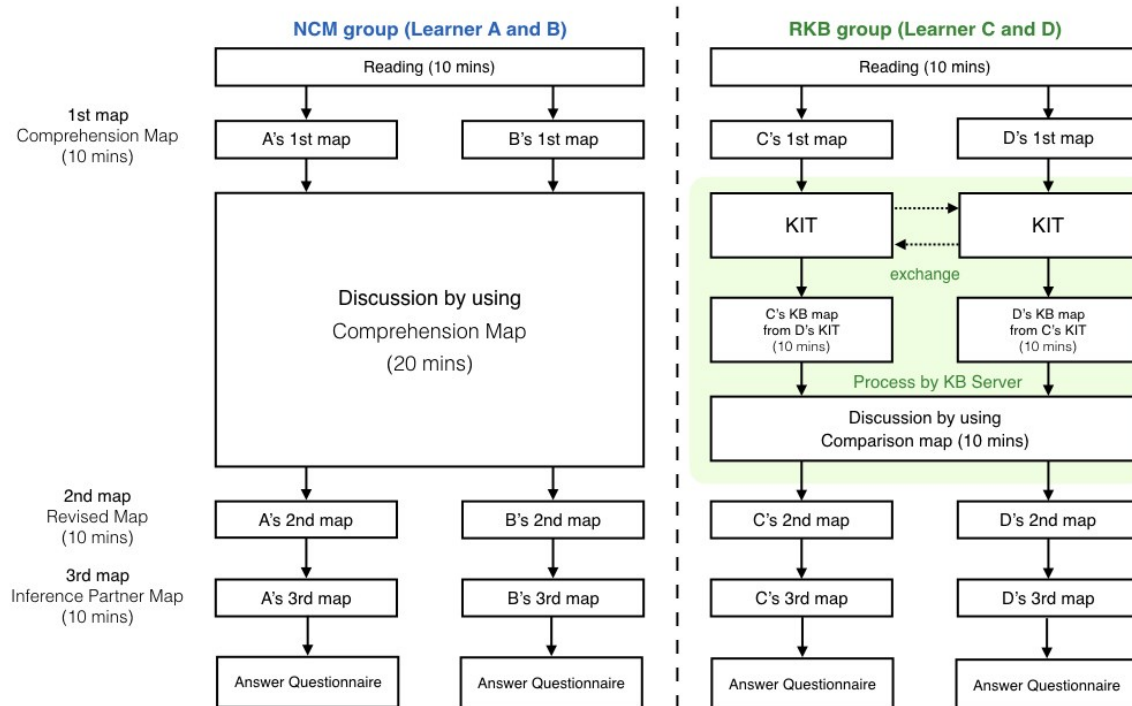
NCM group (Learner A and B)

Reading (10 mins)

1st map
Comprehension Map
(10 mins)

A's 1st map

B's 1st map

Discussion by using
Comprehension Map
(20 mins)

2nd map
Revised Map
(10 mins)

A's 2nd map

B's 2nd map

3rd map
Inference Partner Map
(10 mins)

A's 3rd map

B's 3rd map

Answer Questionnaire

Answer Questionnaire

RKB group (Learner C and D)

Reading (10 mins)

C's 1st map

D's 1st map

KIT

KIT

exchange

C's KB map
from D's KIT
(10 mins)

D's KB map
from C's KIT
(10 mins)

Process by KB Server

Discussion by using
Comparison map (10 mins)

C's 2nd map

D's 2nd map

C's 3rd map

D's 3rd map

Answer Questionnaire

Answer Questionnaire